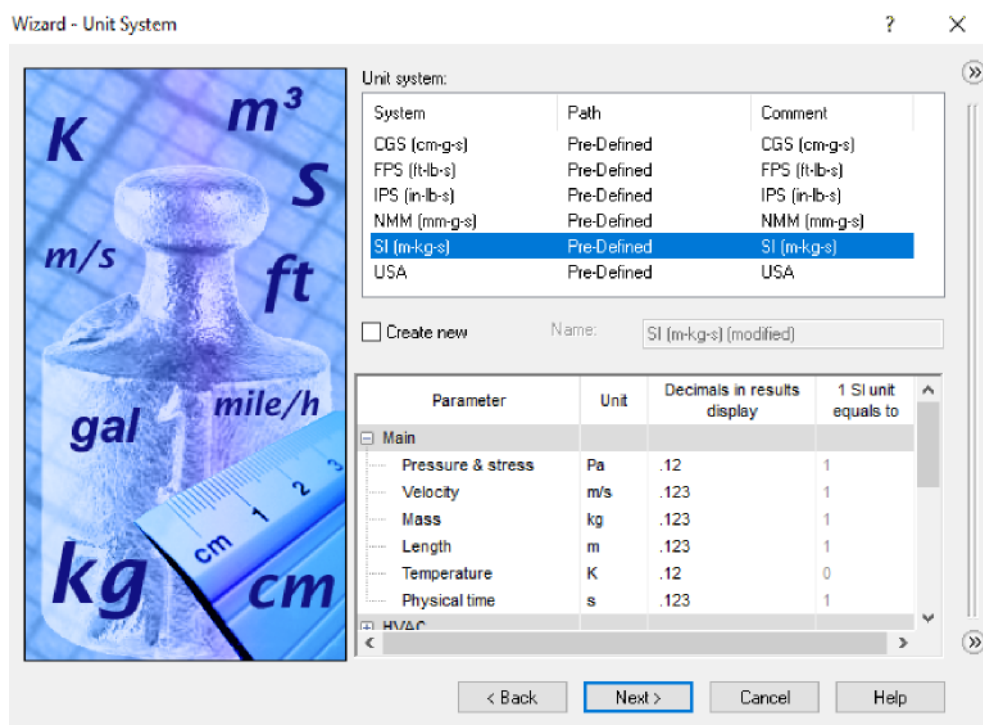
Wizard - Unit System

?

K
$m^3$
S
m/s
ft
gal
mile/h
kg
cm
cm
1
2
3

Unit system:

| System | Path | Comment |
|---|---|---|
| CGS (cm-g-s) | Pre-Defined | CGS (cm-g-s) |
| FPS (ft-lb-s) | Pre-Defined | FPS (ft-lb-s) |
| IPS (in-lb-s) | Pre-Defined | IPS (in-lb-s) |
| NMM (mm-g-s) | Pre-Defined | NMM (mm-g-s) |
| SI (m-kg-s) | Pre-Defined | SI (m-kg-s) |
| USA | Pre-Defined | USA |

Create new

Name: SI (m-kg-s) (modified)

| Parameter | Unit | Decimals in results display | 1 SI unit equals to |
|---|---|---|---|
| Main | | | |
| Pressure & stress | Pa | .12 | 1 |
| Velocity | m/s | .123 | 1 |
| Mass | kg | .123 | 1 |
| Length | m | .123 | 1 |
| Temperature | K | .12 | 0 |
| Physical time | s | .123 | 1 |
| HVAC | | | |

< Back
Next >
Cancel
Help